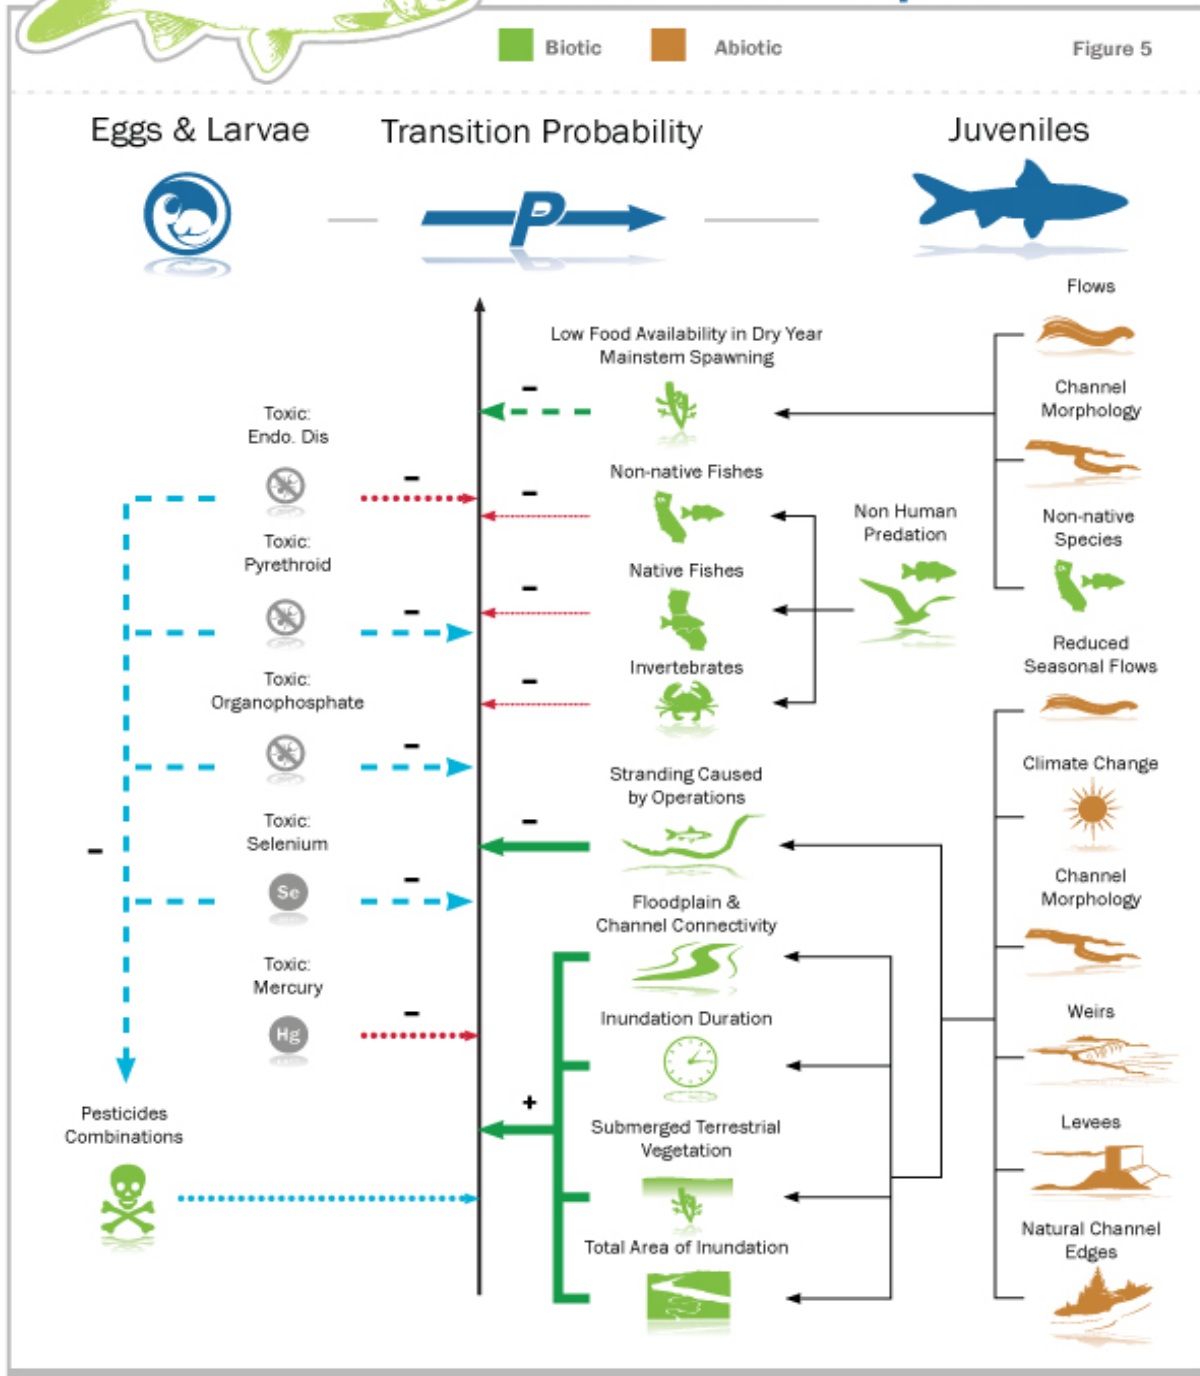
Biotic Abiotic Figure 5

Eggs & Larvae

Transition Probability

P

Juveniles

Flows

Low Food Availability in Dry Year Mainstem Spawning

–

Channel Morphology

Toxic: Endo. Dis

–

Non-native Fishes

–

Non Human Predation

Non-native Species

Toxic: Pyrethroid

–

Native Fishes

–

Reduced Seasonal Flows

Toxic: Organophosphate

–

Invertebrates

–

Climate Change

Stranding Caused by Operations

–

–

Toxic: Selenium

Se

–

Channel Morphology

Floodplain & Channel Connectivity

Toxic: Mercury

Hg

–

Inundation Duration

Weirs

Pesticides Combinations

+

Submerged Terrestrial Vegetation

Levees

Total Area of Inundation

Natural Channel Edges